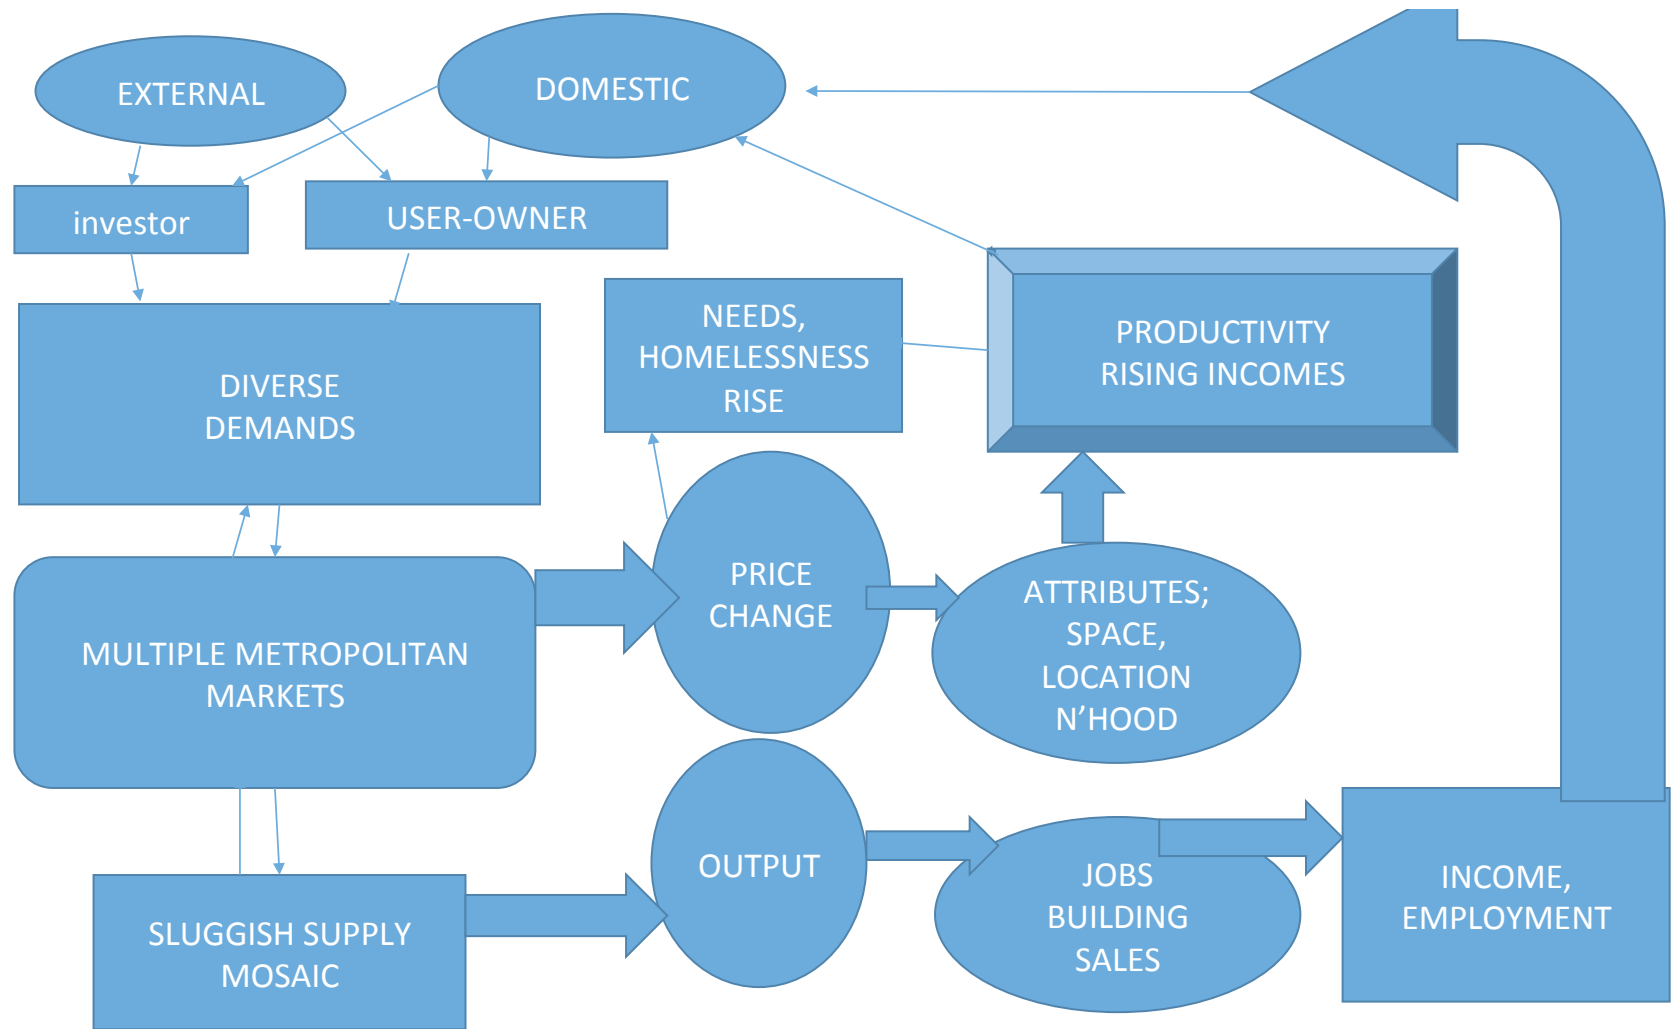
EXTERNAL

DOMESTIC

investor

USER-OWNER

DIVERSE DEMANDS

NEEDS, HOMELESSNESS RISE

PRODUCTIVITY RISING INCOMES

MULTIPLE METROPOLITAN MARKETS

PRICE CHANGE

ATTRIBUTES; SPACE, LOCATION N'HOOD

OUTPUT

JOBS BUILDING SALES

INCOME, EMPLOYMENT

SLUGGISH SUPPLY MOSAIC